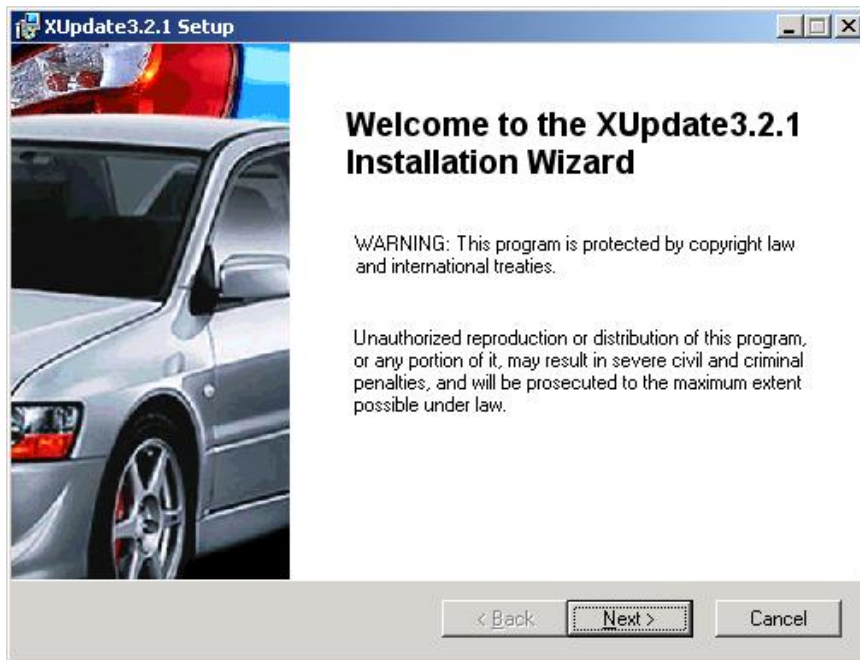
XUpdate3.2.1 Setup

Welcome to the XUpdate3.2.1 Installation Wizard

WARNING: This program is protected by copyright law and international treaties.

Unauthorized reproduction or distribution of this program, or any portion of it, may result in severe civil and criminal penalties, and will be prosecuted to the maximum extent possible under law.

< Back
Next >
Cancel